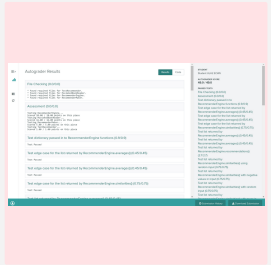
Autograder Results

Test traversing (0/10.0)

Recommended (0.0/10.0)

Test distances parallel to Recommended Page (0.0/10.0)

Test edges case for the list returned by Recommended Page (0.0/10.0)

Test edges case for the list returned by Recommended Page (0.0/10.0)

Test edges case for the list returned by Recommended Page (0.0/10.0)

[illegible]